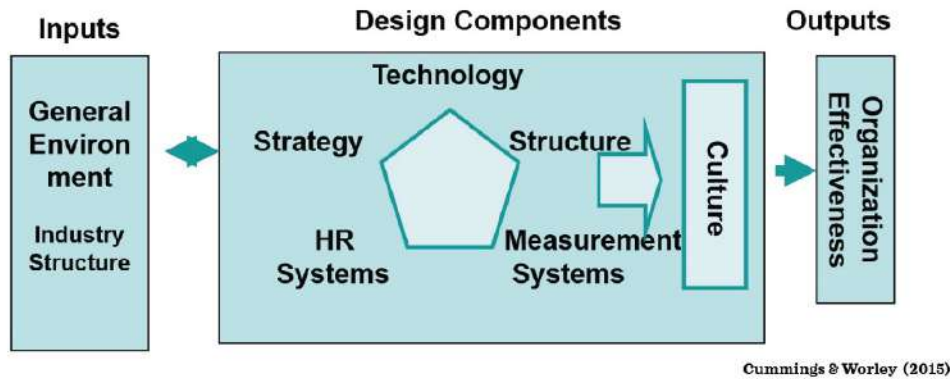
Inputs

Design Components

Outputs

General Environ ment

Industry Structure

Technology

Strategy

Structure

HR Systems

Measurement Systems

Culture

Organization Effectiveness

Cummings & Worley (2015)